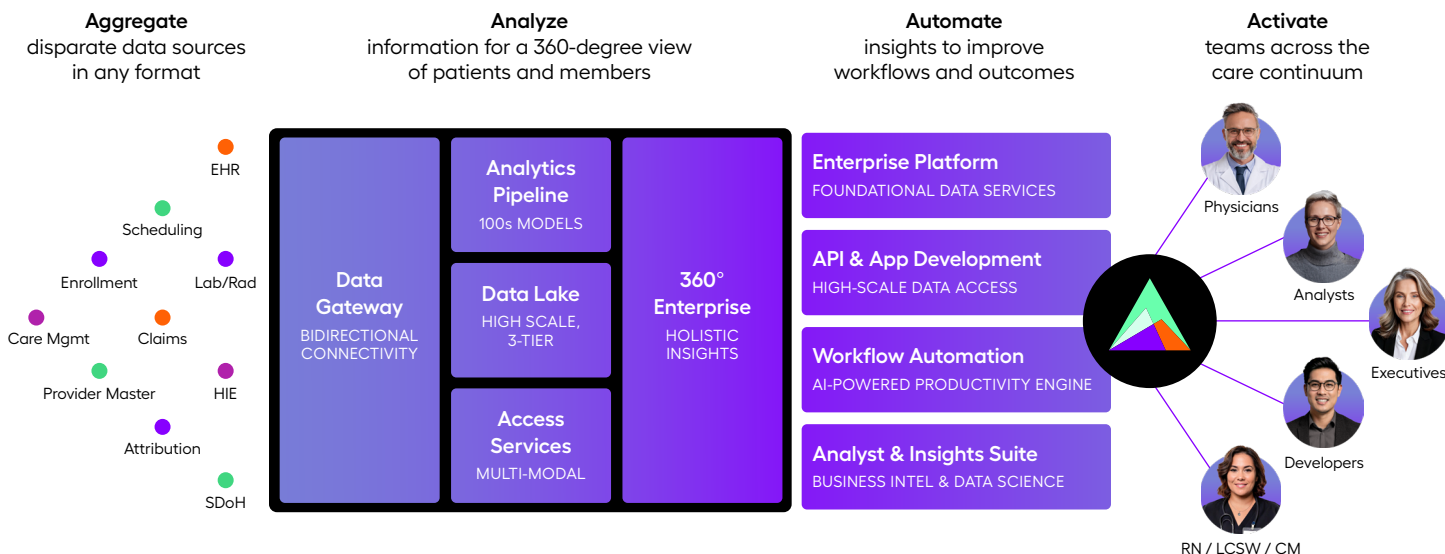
**Aggregate**
disparate data sources in any format

**Analyze**
information for a 360-degree view of patients and members

**Automate**
insights to improve workflows and outcomes

**Activate**
teams across the care continuum

EHR

Scheduling

Enrollment

Lab/Rad

Care Mgmt

Claims

Provider Master

HIE

Attribution

SDoH

Data Gateway
BIDIRECTIONAL CONNECTIVITY

Analytics Pipeline
100s MODELS

Data Lake
HIGH SCALE, 3-TIER

Access Services
MULTI-MODAL

360° Enterprise
HOLISTIC INSIGHTS

Enterprise Platform
FOUNDATIONAL DATA SERVICES

API & App Development
HIGH-SCALE DATA ACCESS

Workflow Automation
AI-POWERED PRODUCTIVITY ENGINE

Analyst & Insights Suite
BUSINESS INTEL & DATA SCIENCE

Physicians

Analysts

Executives

Developers

RN / LCSW / CM